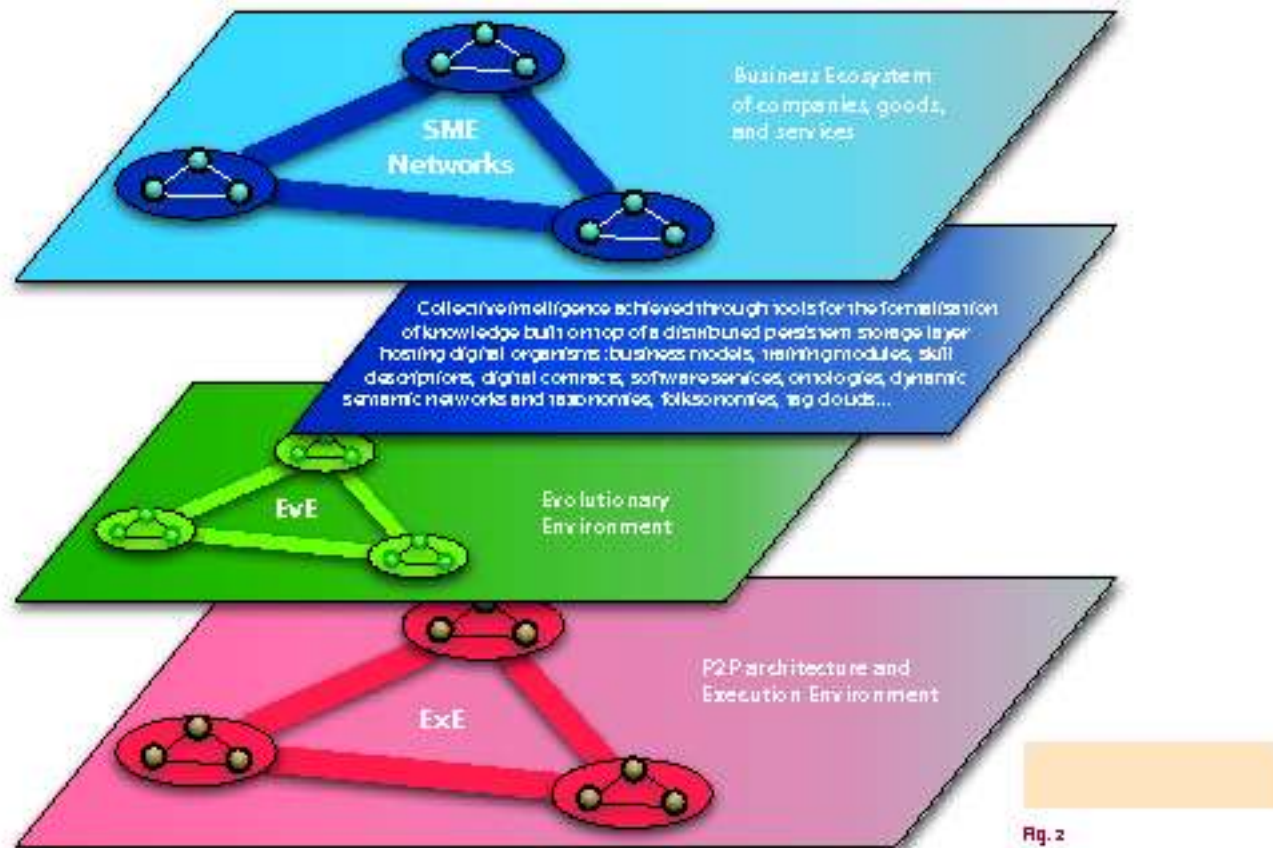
Business Ecosystem of companies, goods, and services

SME Networks

Collective intelligence achieved through tools for the formalisation of knowledge built on top of a distributed persistent storage layer hosting digital organisms: business models, training modules, skill descriptions, digital contracts, software services, ontologies, dynamic semantic networks and taxonomies, folksonomies, tag clouds...

EvE

Evolutionary Environment

P2P architecture and Execution Environment

ExE

Fig. 2